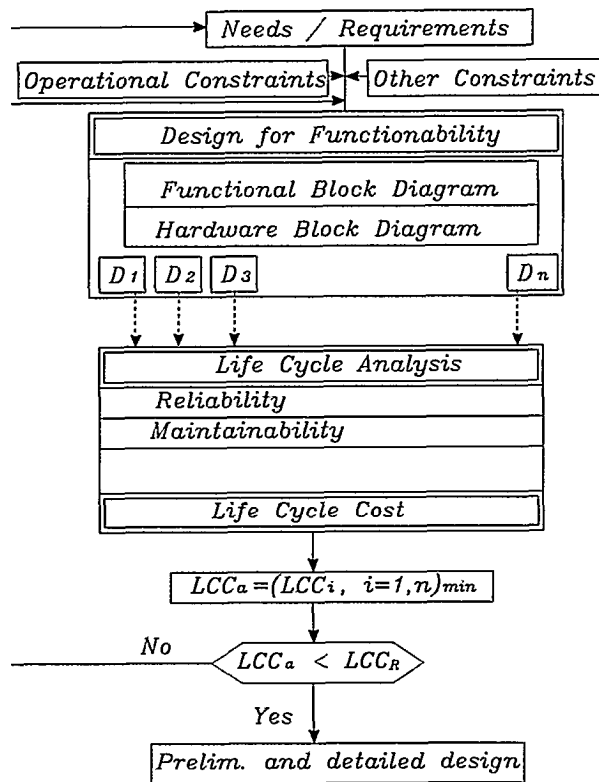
Needs / Requirements

Operational Constraints

Other Constraints

Design for Functionability

Functional Block Diagram

Hardware Block Diagram

$D_1$ $D_2$ $D_3$ $D_n$

Life Cycle Analysis

Reliability

Maintainability

Life Cycle Cost

$LCC_a = (LCC_i,\ i=1,n)_{min}$

No

$LCC_a < LCC_R$

Yes

Prelim. and detailed design